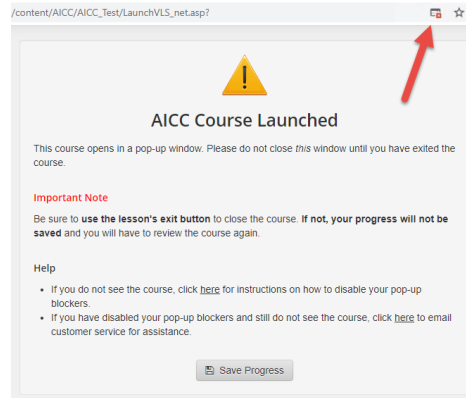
/content/AICC/AICC_Test/LaunchVLS_net.asp?

AICC Course Launched

This course opens in a pop-up window. Please do not close this window until you have exited the course.

Important Note

Be sure to use the lesson's exit button to close the course. If not, your progress will not be saved and you will have to review the course again.

Help

- If you do not see the course, click here for instructions on how to disable your pop-up blockers.
- If you have disabled your pop-up blockers and still do not see the course, click here to email customer service for assistance.

Save Progress